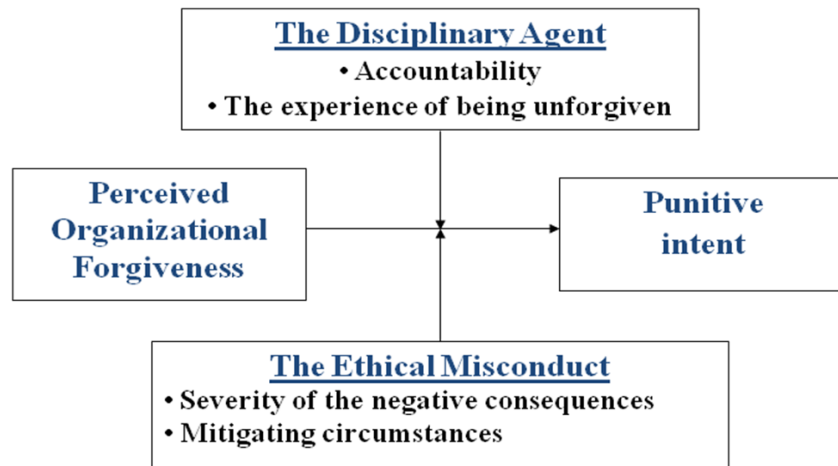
The Disciplinary Agent
• Accountability
• The experience of being unforgiven

Perceived Organizational Forgiveness

Punitive intent

The Ethical Misconduct
• Severity of the negative consequences
• Mitigating circumstances